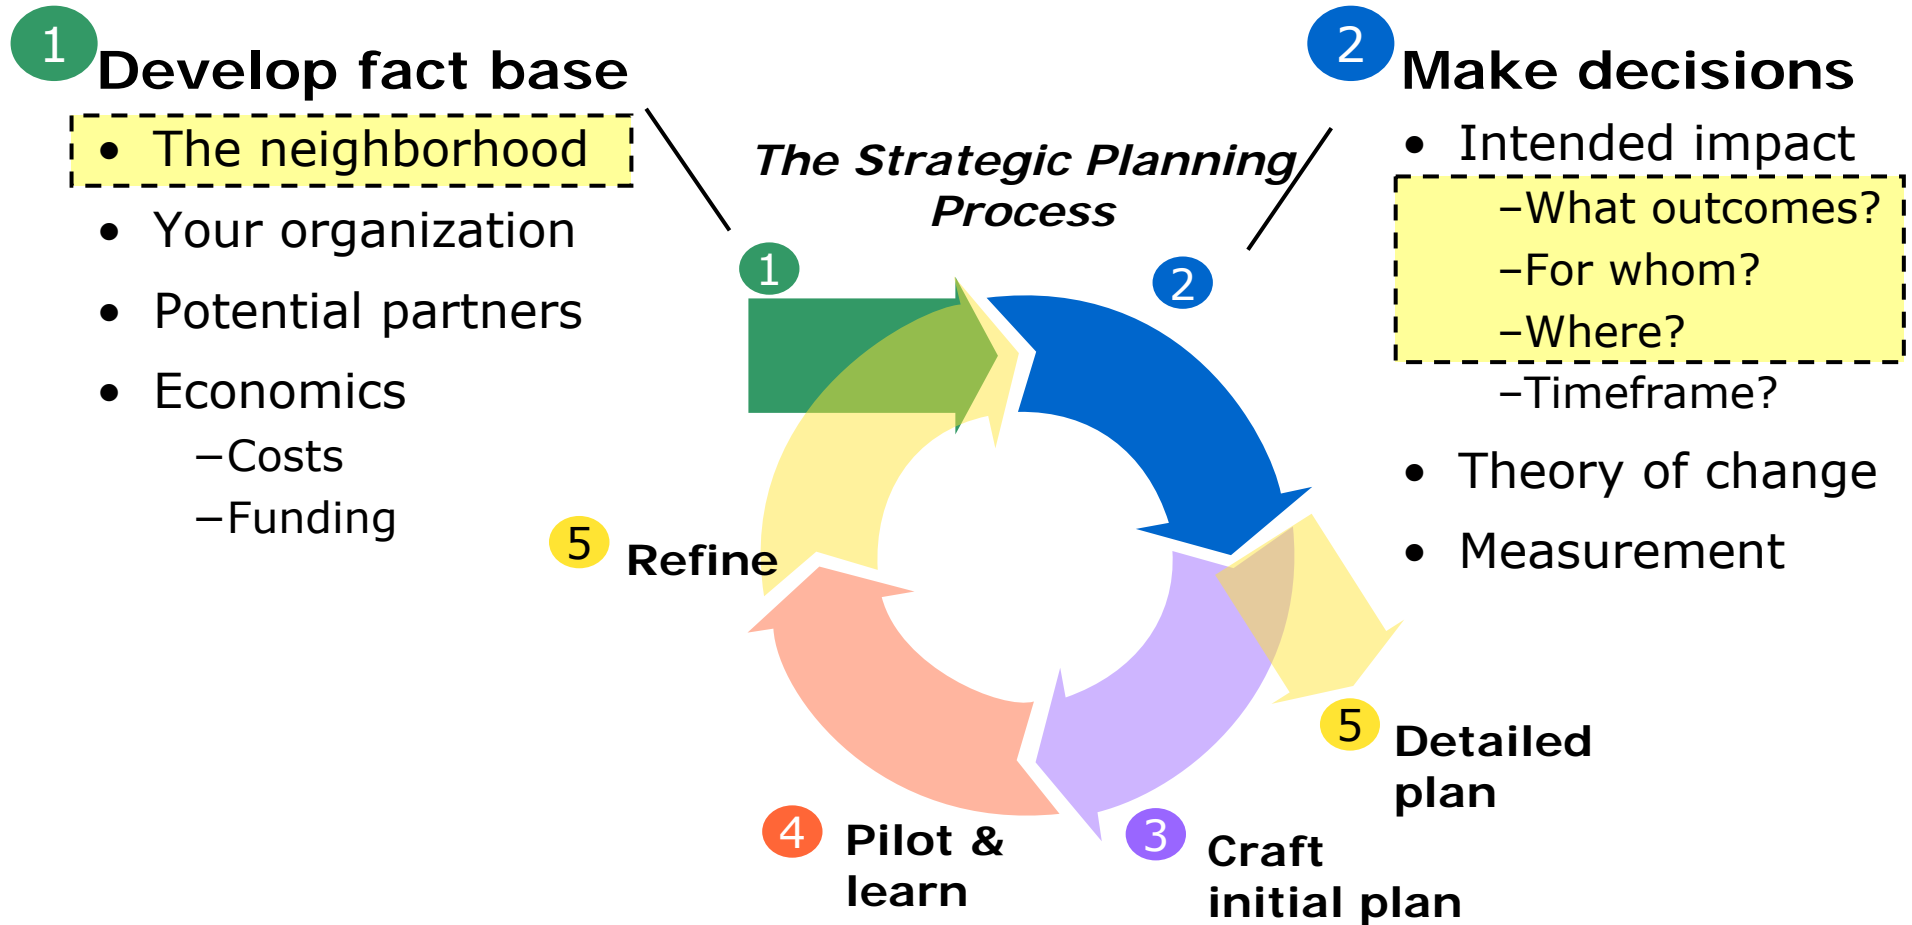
1 Develop fact base

- The neighborhood
- Your organization
- Potential partners
- Economics
 –Costs
 –Funding

The Strategic Planning Process

2 Make decisions

- Intended impact
 –What outcomes?
 –For whom?
 –Where?
 –Timeframe?
- Theory of change
- Measurement

1

2

5 Refine

5 Detailed plan

4 Pilot & learn

3 Craft initial plan